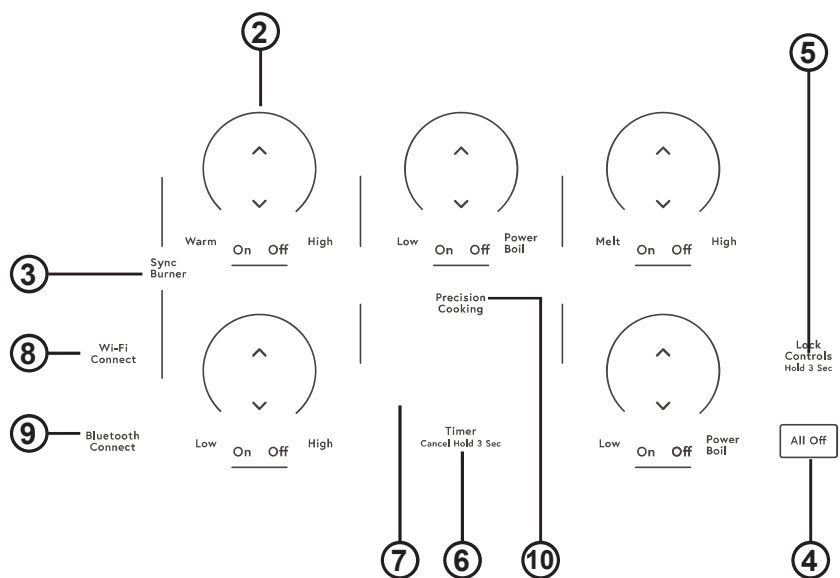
2

5

Warm On Off High

Low On Off Power Boil

Melt On Off High

3

Sync Burner

Precision Cooking

8

Wi-Fi Connect

Lock Controls Hold 3 Sec

9

Bluetooth Connect

Low On Off High

Timer Cancel Hold 3 Sec

Low On Off Power Boil

All Off

7 6 10

4